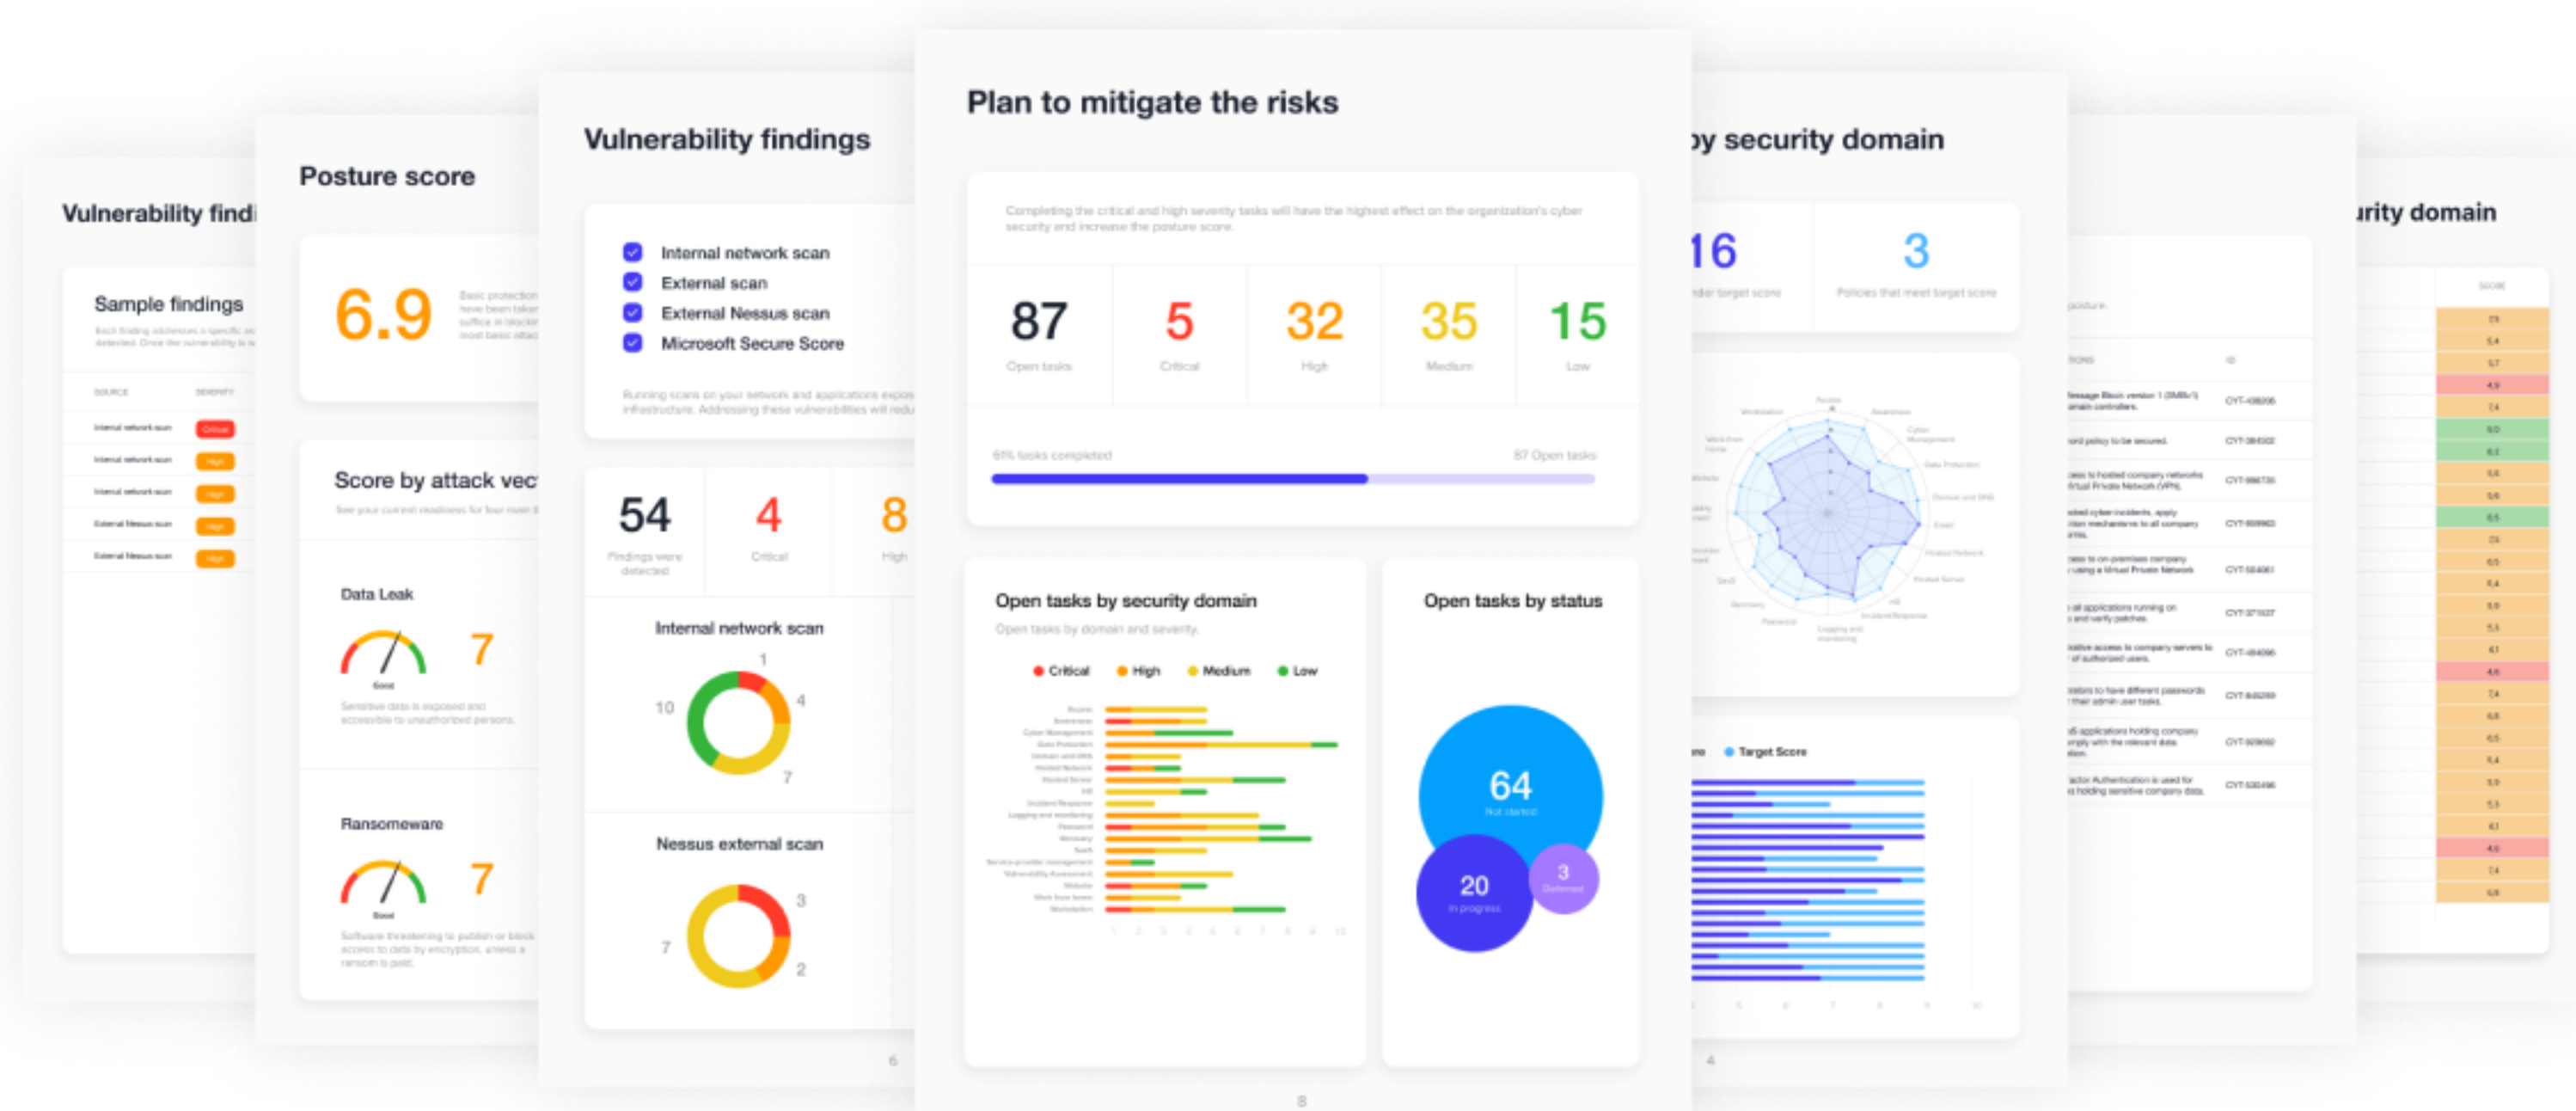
Vulnerability findi

Sample findings

SOURCE SEVERITY

Posture score

6.9

Score by attack vec

Data Leak

7

Good

Ransomeware

7

Good

Vulnerability findings

Internal network scan
External scan
External Nessus scan
Microsoft Secure Score

54
Findings were detected

4
Critical

8
High

Internal network scan

1
4
10
7

Nessus external scan

3
7
2

6

Plan to mitigate the risks

Completing the critical and high severity tasks will have the highest effect on the organization's cyber security and increase the posture score.

87
Open tasks

5
Critical

32
High

35
Medium

15
Low

61% tasks completed

87 Open tasks

Open tasks by security domain

Open tasks by domain and severity.

Critical High Medium Low

Open tasks by status

64
Not started

20
In progress

3
Deferred

8

by security domain

16

3
Policies that meet target score

Target Score

4

rity domain